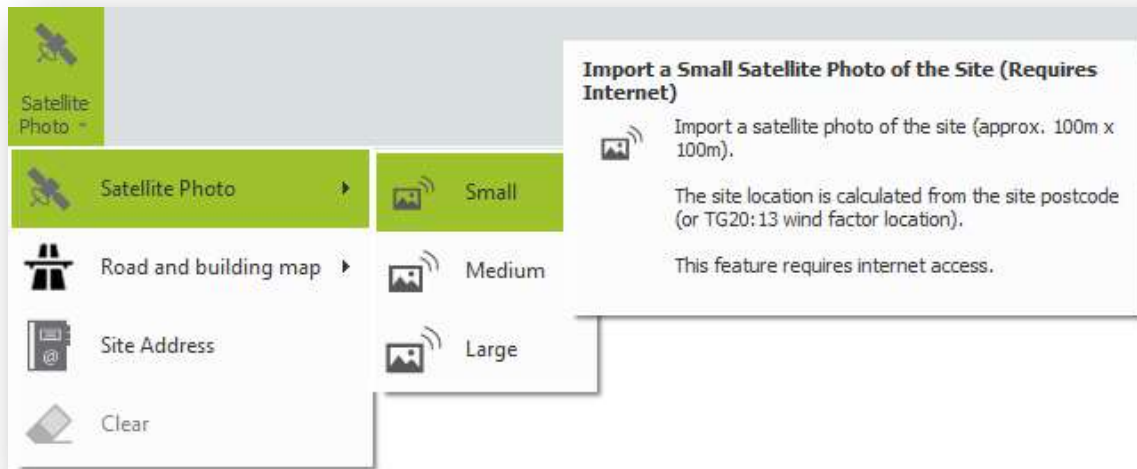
Satellite Photo

Satellite Photo
Road and building map
Site Address
Clear

Small
Medium
Large

Import a Small Satellite Photo of the Site (Requires Internet)

Import a satellite photo of the site (approx. 100m x 100m).

The site location is calculated from the site postcode (or TG20:13 wind factor location).

This feature requires internet access.